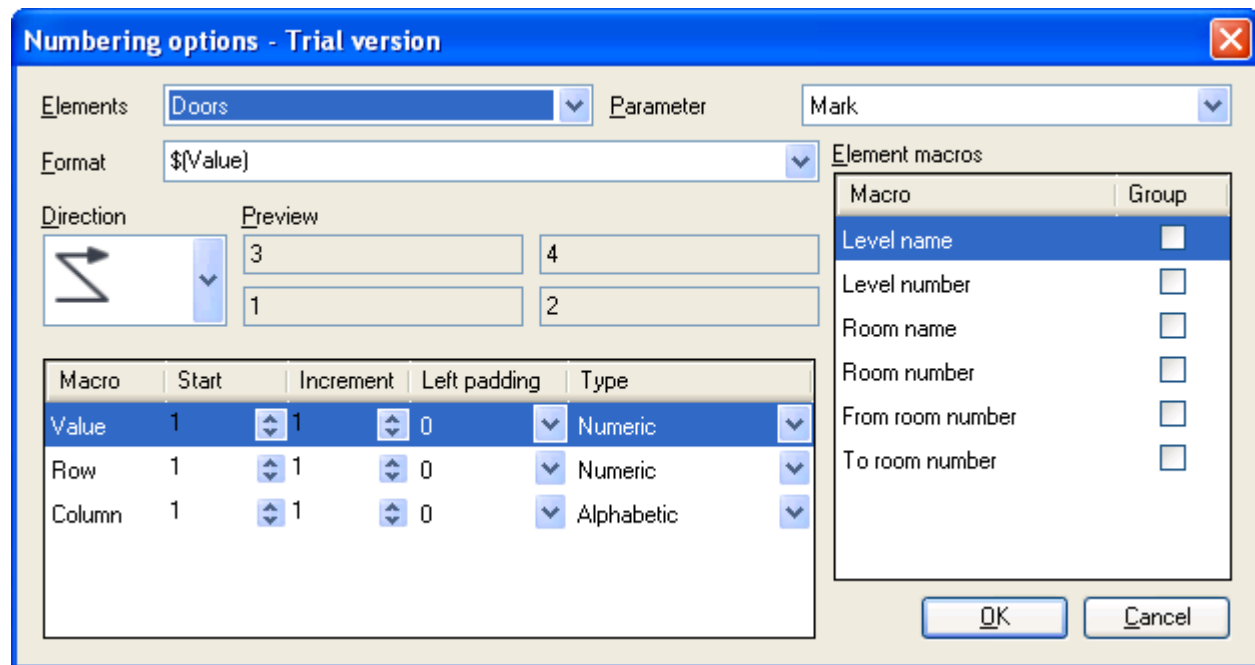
Numbering options - Trial version

Elements Doors

Parameter Mark

Format $(Value)

Element macros

Direction

Preview

3 4

1 2

| Macro | Group |
|---|---|
| Level name | |
| Level number | |
| Room name | |
| Room number | |
| From room number | |
| To room number | |

| Macro | Start | Increment | Left padding | Type |
|---|---|---|---|---|
| Value | 1 | 1 | 0 | Numeric |
| Row | 1 | 1 | 0 | Numeric |
| Column | 1 | 1 | 0 | Alphabetic |

OK Cancel